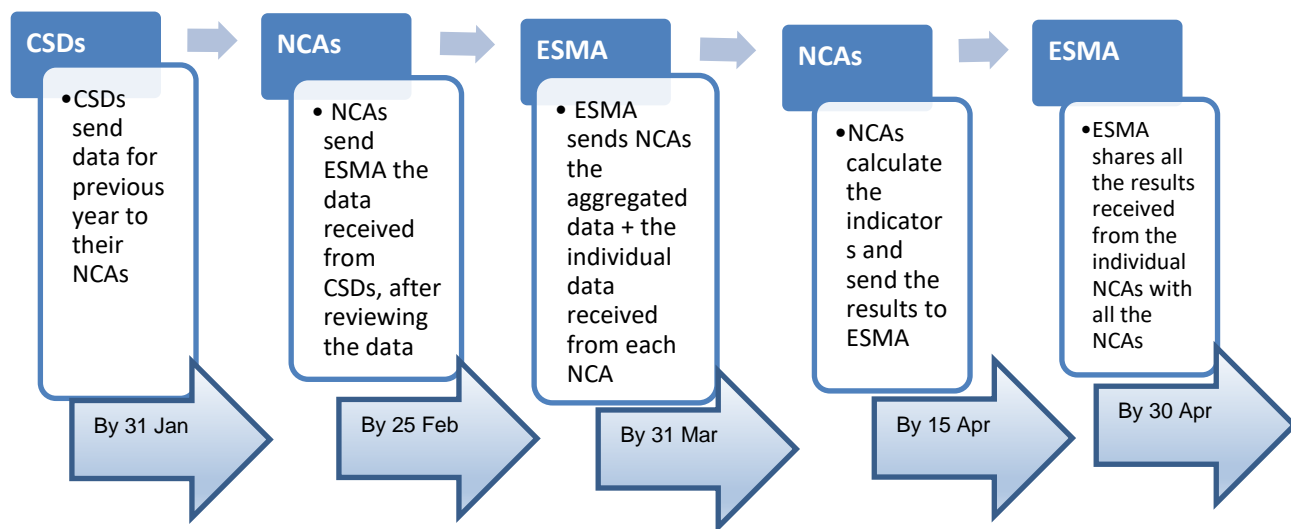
CSDs

•CSDs send data for previous year to their NCAs

By 31 Jan

NCAs

• NCAs send ESMA the data received from CSDs, after reviewing the data

By 25 Feb

ESMA

• ESMA sends NCAs the aggregated data + the individual data received from each NCA

By 31 Mar

NCAs

•NCAs calculate the indicators and send the results to ESMA

By 15 Apr

ESMA

•ESMA shares all the results received from the individual NCAs with all the NCAs

By 30 Apr